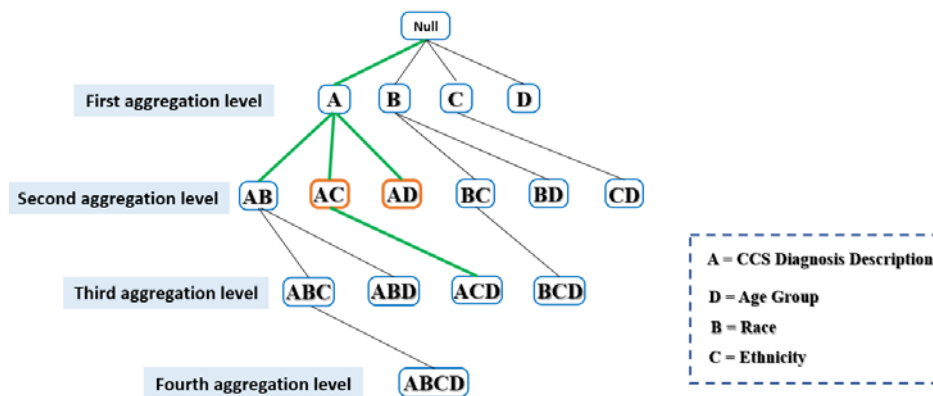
Null

First aggregation level

A B C D

Second aggregation level

AB AC AD BC BD CD

Third aggregation level

ABC ABD ACD BCD

Fourth aggregation level

ABCD

A = CCS Diagnosis Description
D = Age Group
B = Race
C = Ethnicity